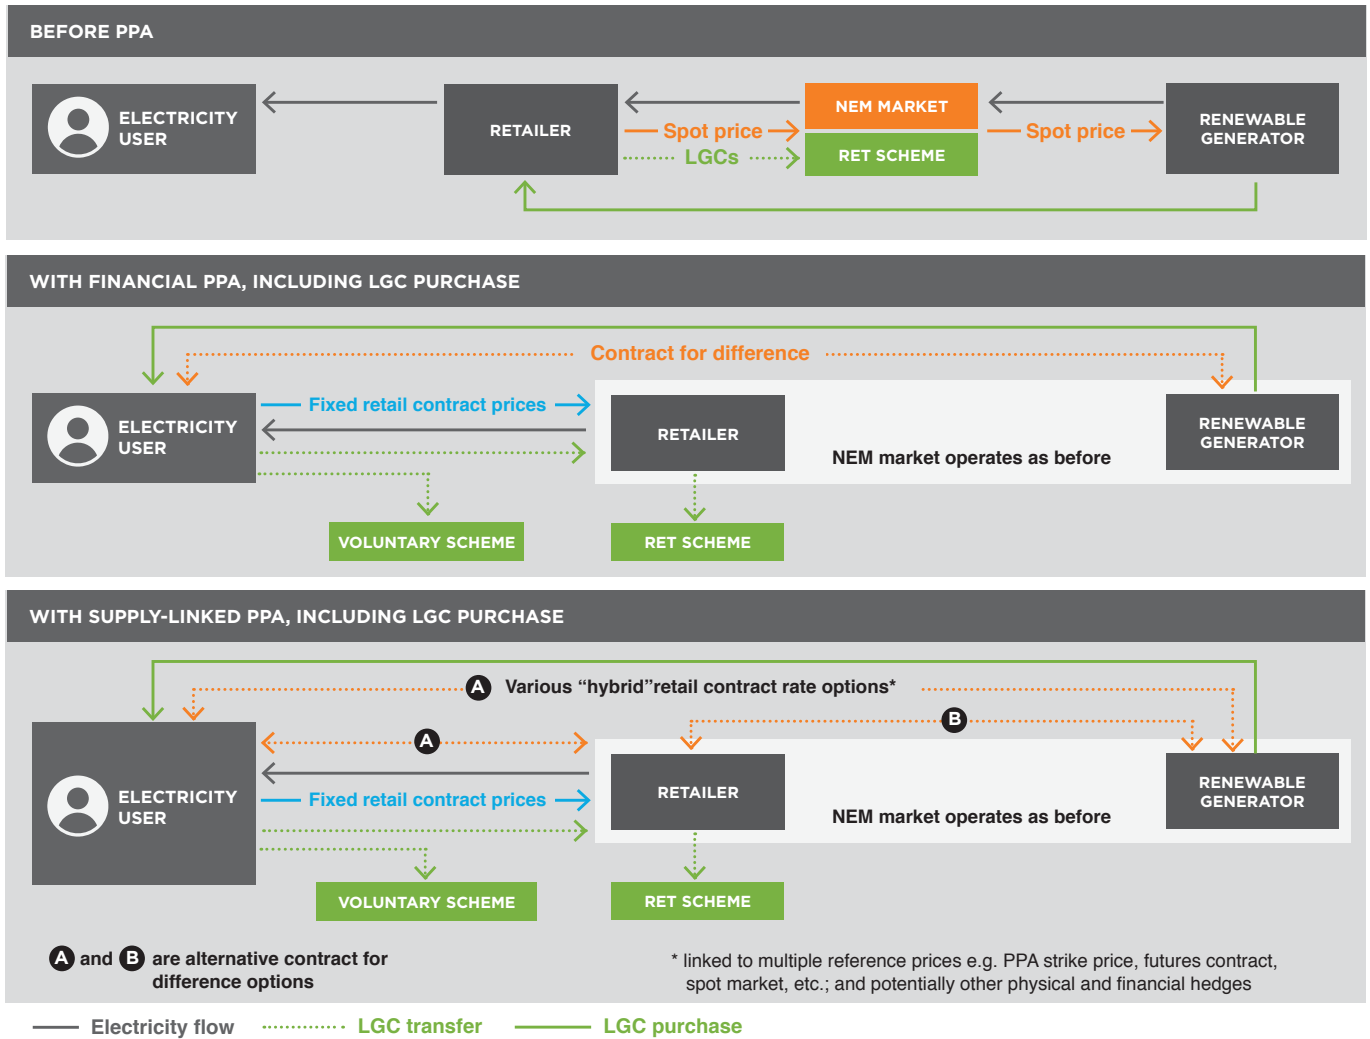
BEFORE PPA

ELECTRICITY USER

RETAILER

NEM MARKET

RET SCHEME

RENEWABLE GENERATOR

Spot price

LGCs

Spot price

WITH FINANCIAL PPA, INCLUDING LGC PURCHASE

Contract for difference

ELECTRICITY USER

Fixed retail contract prices

RETAILER

NEM market operates as before

RENEWABLE GENERATOR

VOLUNTARY SCHEME

RET SCHEME

WITH SUPPLY-LINKED PPA, INCLUDING LGC PURCHASE

A Various "hybrid"retail contract rate options*

A

B

ELECTRICITY USER

Fixed retail contract prices

RETAILER

NEM market operates as before

RENEWABLE GENERATOR

VOLUNTARY SCHEME

RET SCHEME

A and B are alternative contract for difference options

* linked to multiple reference prices e.g. PPA strike price, futures contract, spot market, etc.; and potentially other physical and financial hedges

Electricity flow LGC transfer LGC purchase